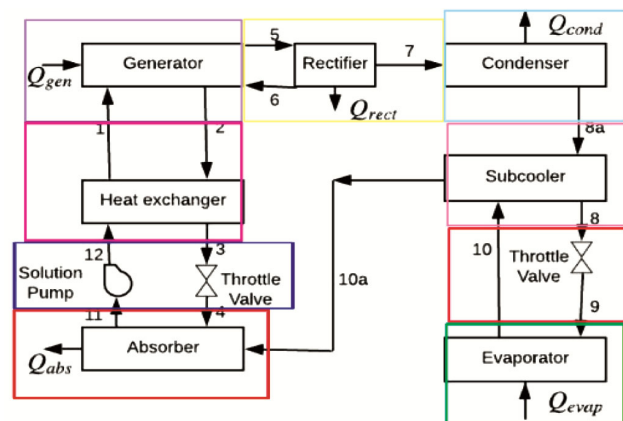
$Q_{gen}$
Generator
5
Rectifier
6
$Q_{rect}$
7
Condenser
$Q_{cond}$
8a
1
2
Heat exchanger
Subcooler
8
10
Throttle Valve
9
12
Solution Pump
3
Throttle Valve
10a
11
4
$Q_{abs}$
Absorber
Evaporator
$Q_{evap}$